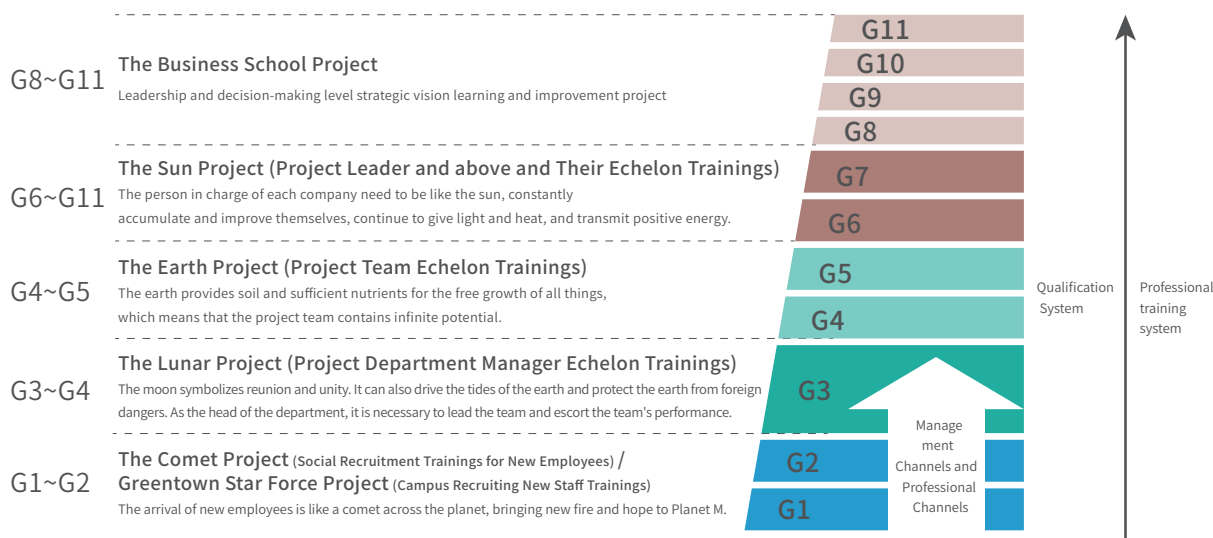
G8~G11
The Business School Project
Leadership and decision-making level strategic vision learning and improvement project

G6~G11
The Sun Project (Project Leader and above and Their Echelon Trainings)
The person in charge of each company need to be like the sun, constantly accumulate and improve themselves, continue to give light and heat, and transmit positive energy.

G4~G5
The Earth Project (Project Team Echelon Trainings)
The earth provides soil and sufficient nutrients for the free growth of all things, which means that the project team contains infinite potential.

G3~G4
The Lunar Project (Project Department Manager Echelon Trainings)
The moon symbolizes reunion and unity. It can also drive the tides of the earth and protect the earth from foreign dangers. As the head of the department, it is necessary to lead the team and escort the team's performance.

G1~G2
The Comet Project (Social Recruitment Trainings for New Employees) /
Greentown Star Force Project (Campus Recruiting New Staff Trainings)
The arrival of new employees is like a comet across the planet, bringing new fire and hope to Planet M.

G11
G10
G9
G8
G7
G6
G5
G4
G3
G2
G1

Management Channels and Professional Channels

Qualification System

Professional training system